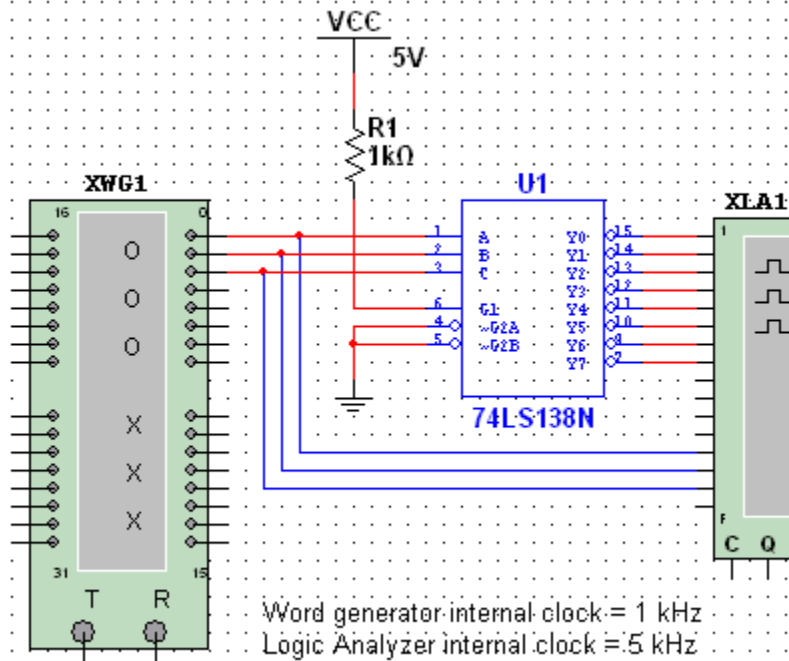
VCC

5V

R1
1kΩ

XWG1

16 0

O
O
O
X
X
X

31 15

T R

U1

1 A
2 B
3 C
6 G1
4 ~G2A
5 ~G2B

Y0 15
Y1 14
Y2 13
Y3 12
Y4 11
Y5 10
Y6 9
Y7 7

74LS138N

XLA1

1

F

C Q

Word generator internal clock = 1 kHz
Logic Analyzer internal clock = 5 kHz